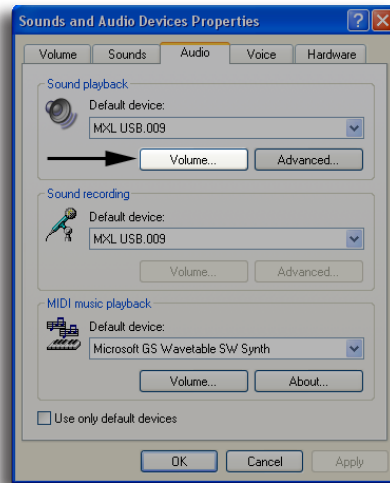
Sounds and Audio Devices Properties

? X

Volume | Sounds | Audio | Voice | Hardware

Sound playback

Default device:

MXL USB.009

Volume...

Advanced...

Sound recording

Default device:

MXL USB.009

Volume...

Advanced...

MIDI music playback

Default device:

Microsoft GS Wavetable SW Synth

Volume...

About...

Use only default devices

OK

Cancel

Apply